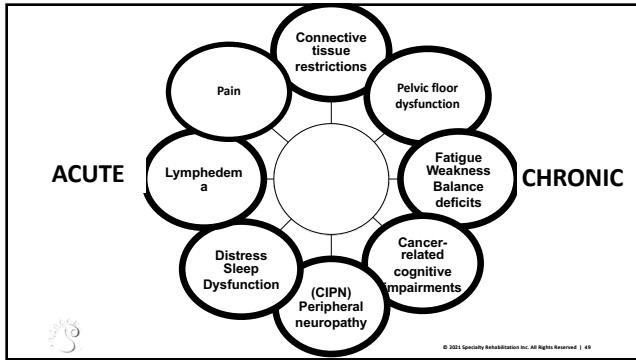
ACUTE

Connective tissue restrictions

Pelvic floor dysfunction

Fatigue Weakness Balance deficits

Cancer-related cognitive impairments

(CIPN) Peripheral neuropathy

Distress Sleep Dysfunction

Lymphedem a

Pain

CHRONIC

© 2021 Specialty Rehabilitation Inc. All Rights Reserved | 49